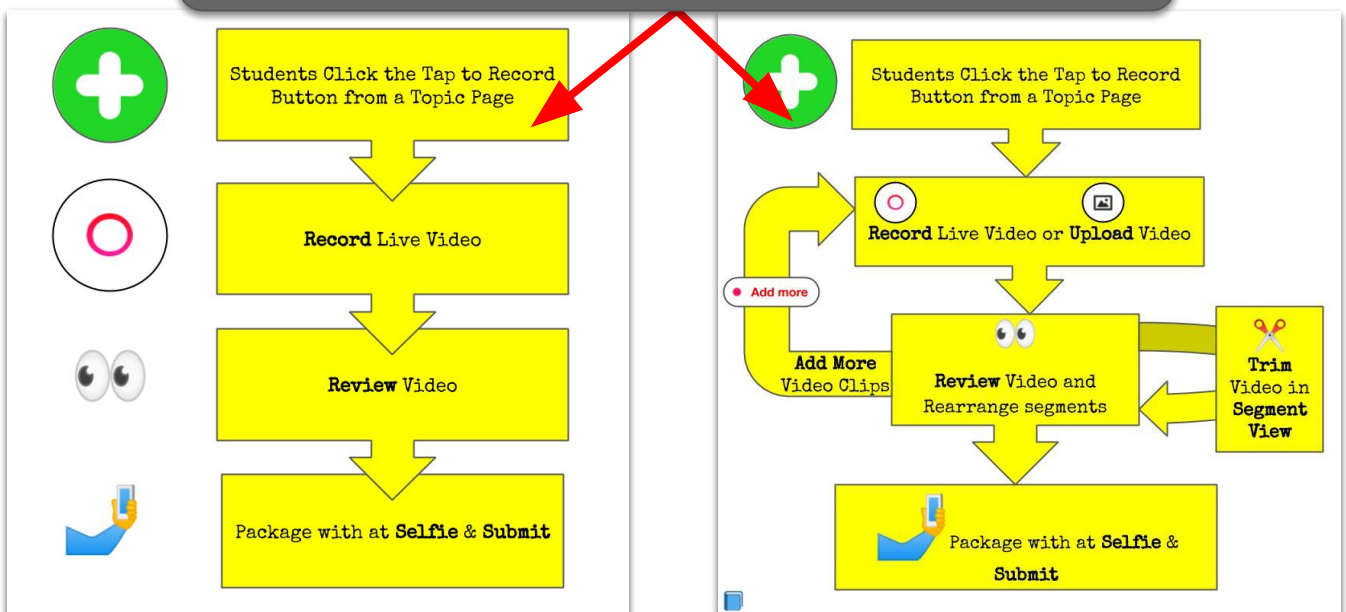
Students Click the Tap to Record Button from a Topic Page

Record Live Video

Review Video

Package with at Selfie & Submit

Students Click the Tap to Record Button from a Topic Page

Record Live Video or Upload Video

Add more

Add More Video Clips

Review Video and Rearrange segments

Trim Video in Segment View

Package with at Selfie & Submit